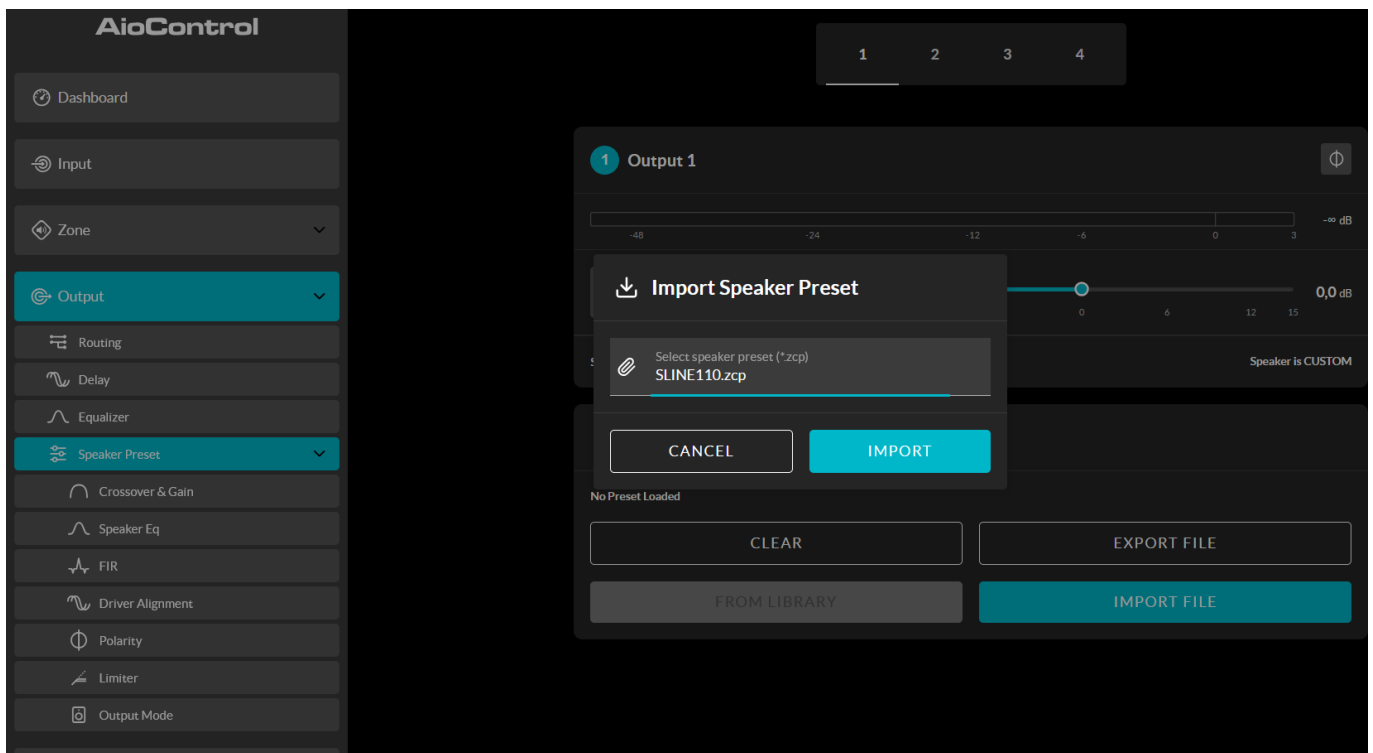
AioControl

Dashboard

Input

Zone

Output

Routing

Delay

Equalizer

Speaker Preset

Crossover & Gain

Speaker Eq

FIR

Driver Alignment

Polarity

Limiter

Output Mode

1 2 3 4

1 Output 1

-∞ dB

-48 -24 -12 -6 0 3

0,0 dB

0 6 12 15

S

Speaker is CUSTOM

Import Speaker Preset

Select speaker preset (*.zcp)
SLINE110.zcp

CANCEL

IMPORT

No Preset Loaded

CLEAR

EXPORT FILE

FROM LIBRARY

IMPORT FILE